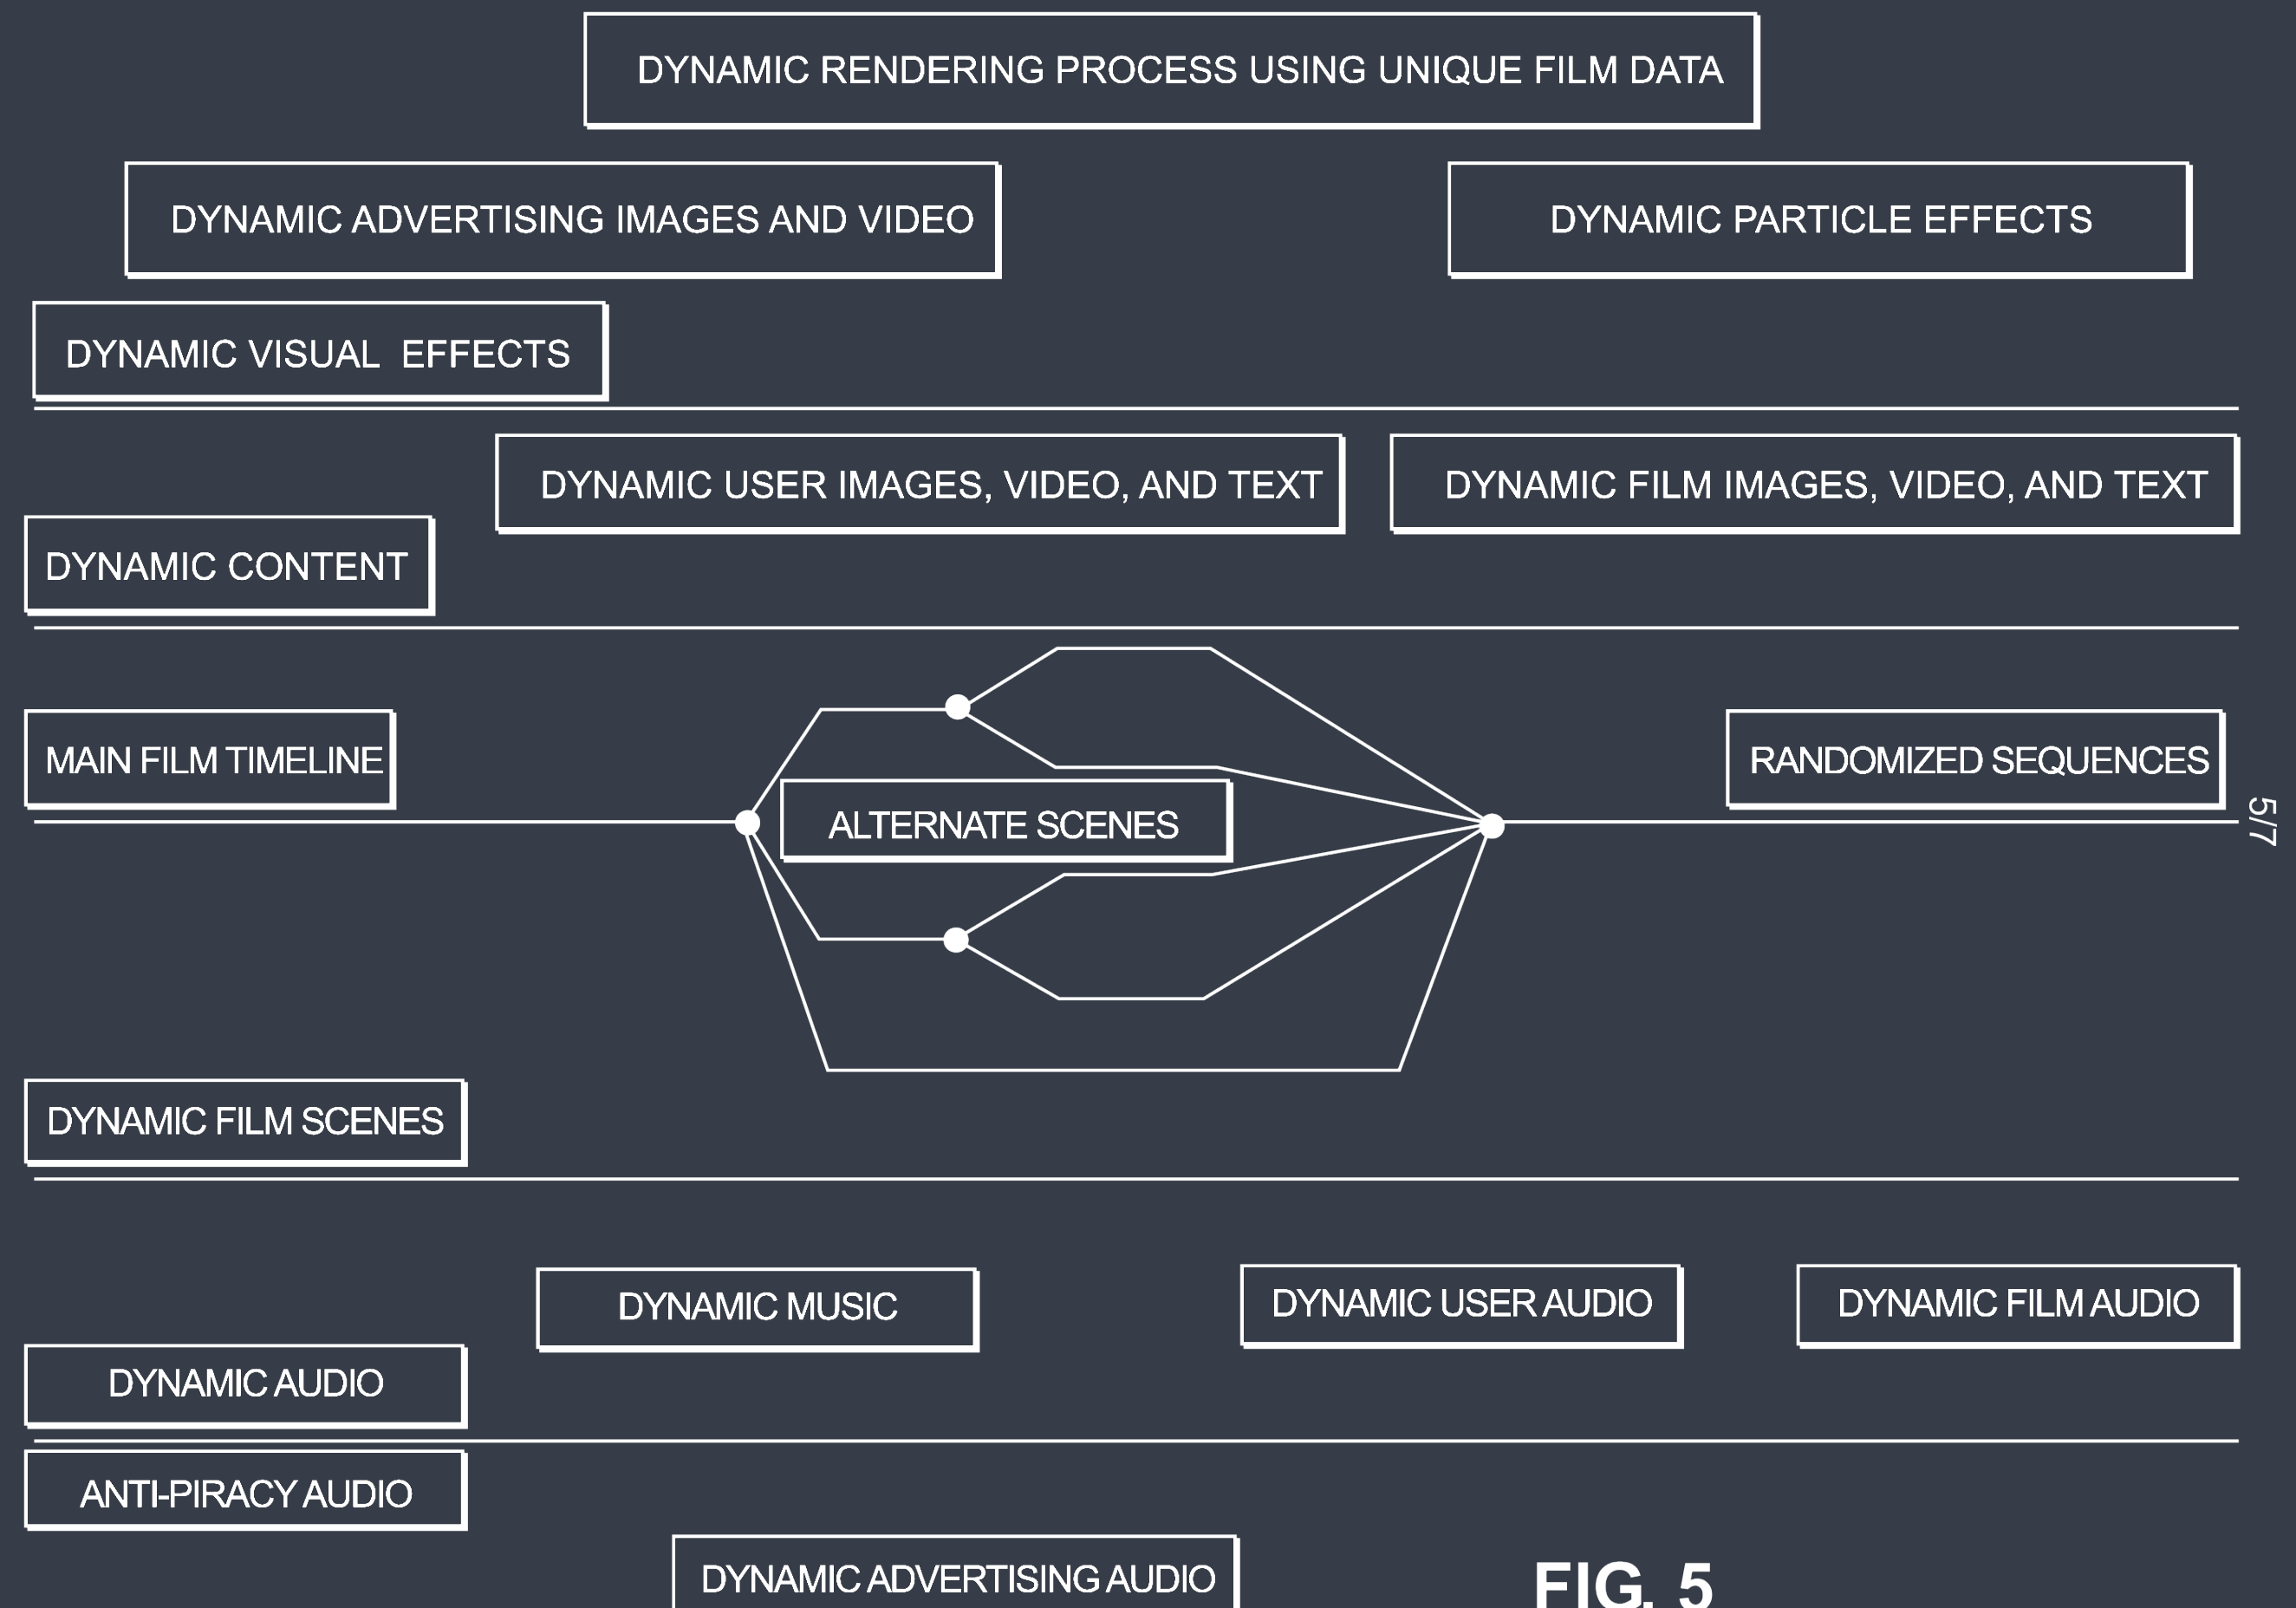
DYNAMIC RENDERING PROCESS USING UNIQUE FILM DATA

DYNAMIC ADVERTISING IMAGES AND VIDEO

DYNAMIC PARTICLE EFFECTS

DYNAMIC VISUAL EFFECTS

DYNAMIC USER IMAGES, VIDEO, AND TEXT

DYNAMIC FILM IMAGES, VIDEO, AND TEXT

DYNAMIC CONTENT

MAIN FILM TIMELINE

RANDOMIZED SEQUENCES

ALTERNATE SCENES

5/7

DYNAMIC FILM SCENES

DYNAMIC MUSIC

DYNAMIC USER AUDIO

DYNAMIC FILM AUDIO

DYNAMIC AUDIO

ANTI-PIRACY AUDIO

DYNAMIC ADVERTISING AUDIO

FIG. 5